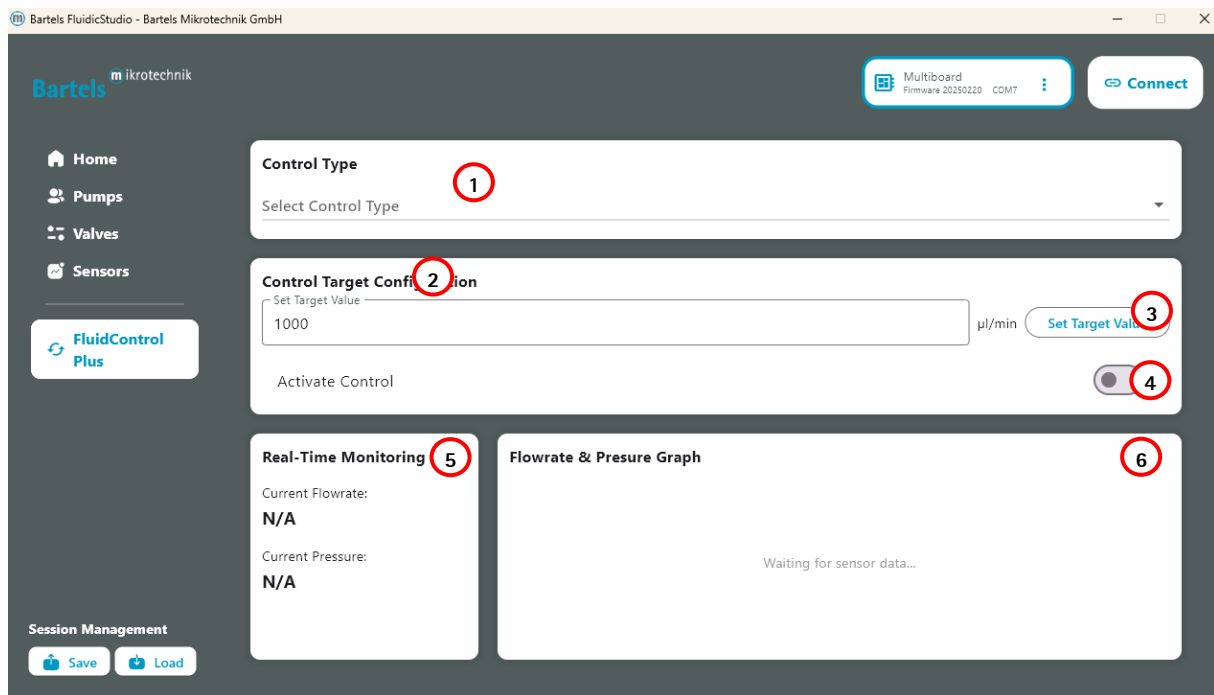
Bartels FluidicStudio - Bartels Mikrotechnik GmbH

Bartels mikrotechnik

Multiboard
Firmware 20250220 COM7

Connect

Home
Pumps
Valves
Sensors

FluidControl Plus

Control Type
1
Select Control Type

Control Target Confi 2 ation
Set Target Value
1000
µl/min
Set Target Valu 3

Activate Control
4

Real-Time Monitoring 5
Current Flowrate:
N/A
Current Pressure:
N/A

Flowrate & Presure Graph
6
Waiting for sensor data...

Session Management
Save
Load